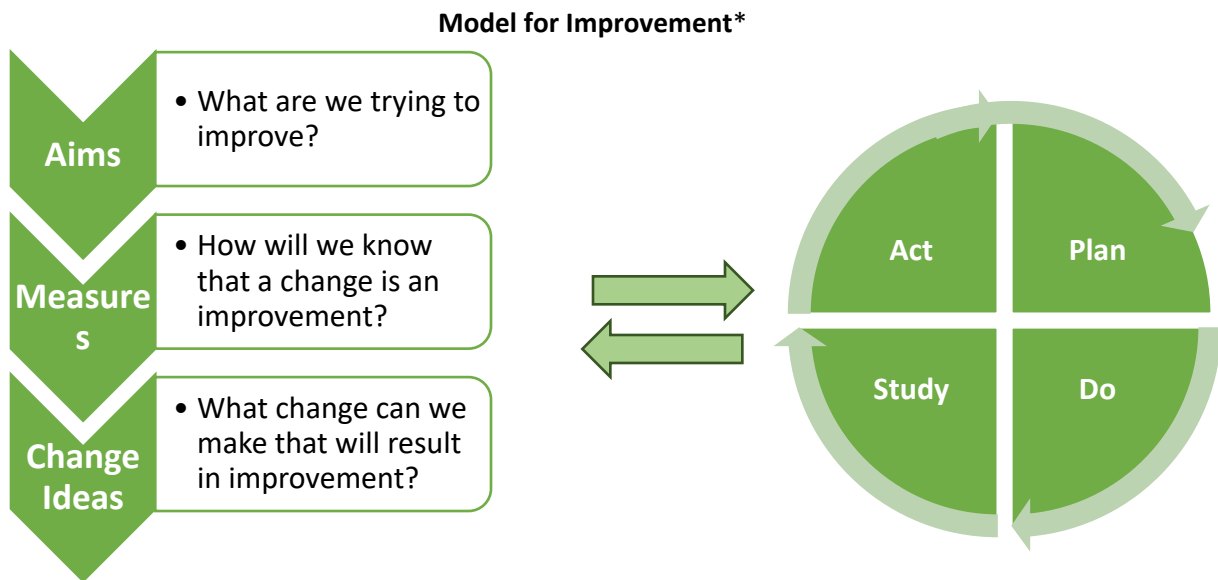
Model for Improvement*

Aims

• What are we trying to improve?

Measure s

• How will we know that a change is an improvement?

Change Ideas

• What change can we make that will result in improvement?

Act

Plan

Study

Do